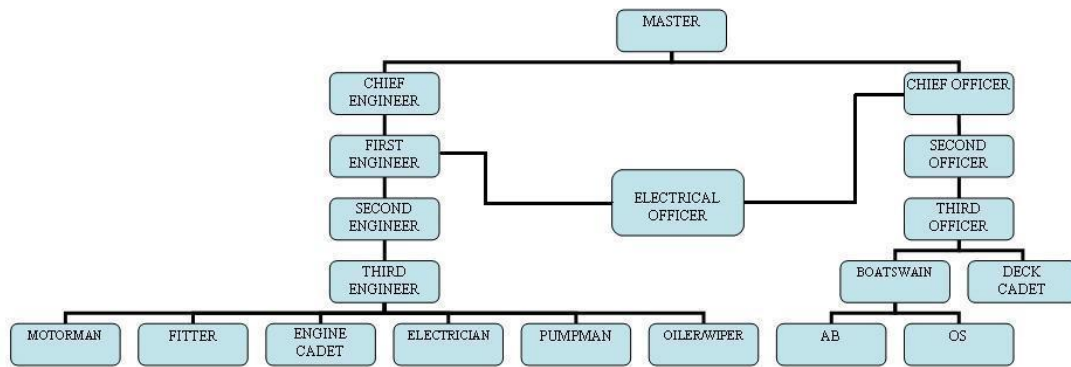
MASTER

CHIEF ENGINEER

FIRST ENGINEER

SECOND ENGINEER

THIRD ENGINEER

MOTORMAN

FITTER

ENGINE CADET

ELECTRICIAN

PUMPMAN

OILER/WIPER

ELECTRICAL OFFICER

CHIEF OFFICER

SECOND OFFICER

THIRD OFFICER

BOATSWAIN

DECK CADET

AB

OS